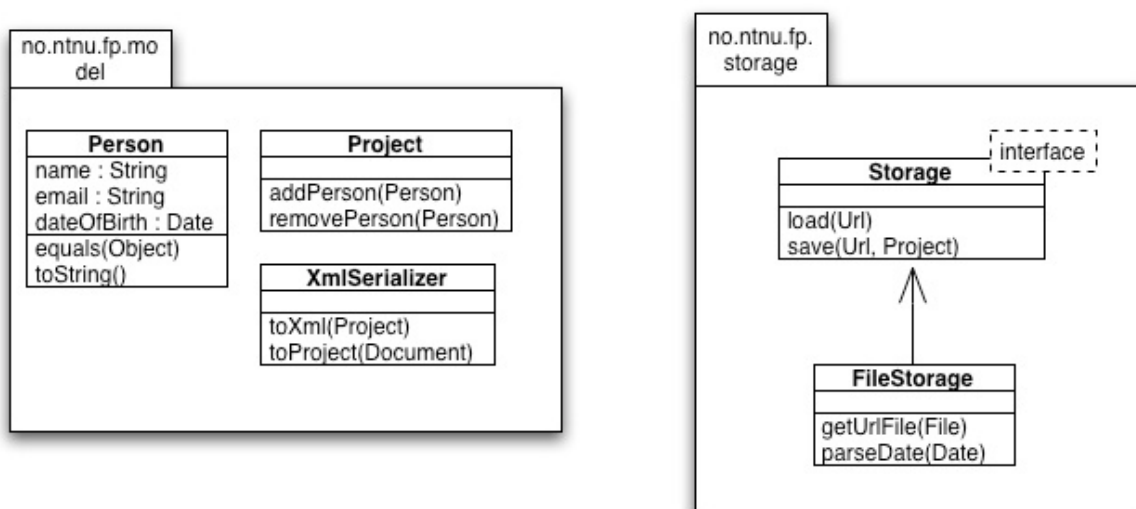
no.ntnu.fp.model

Person
name : String
email : String
dateOfBirth : Date
equals(Object)
toString()

Project
addPerson(Person)
removePerson(Person)

XmlSerializer
toXml(Project)
toProject(Document)

no.ntnu.fp.storage

interface
Storage
load(Url)
save(Url, Project)

FileStorage
getUrlFile(File)
parseDate(Date)